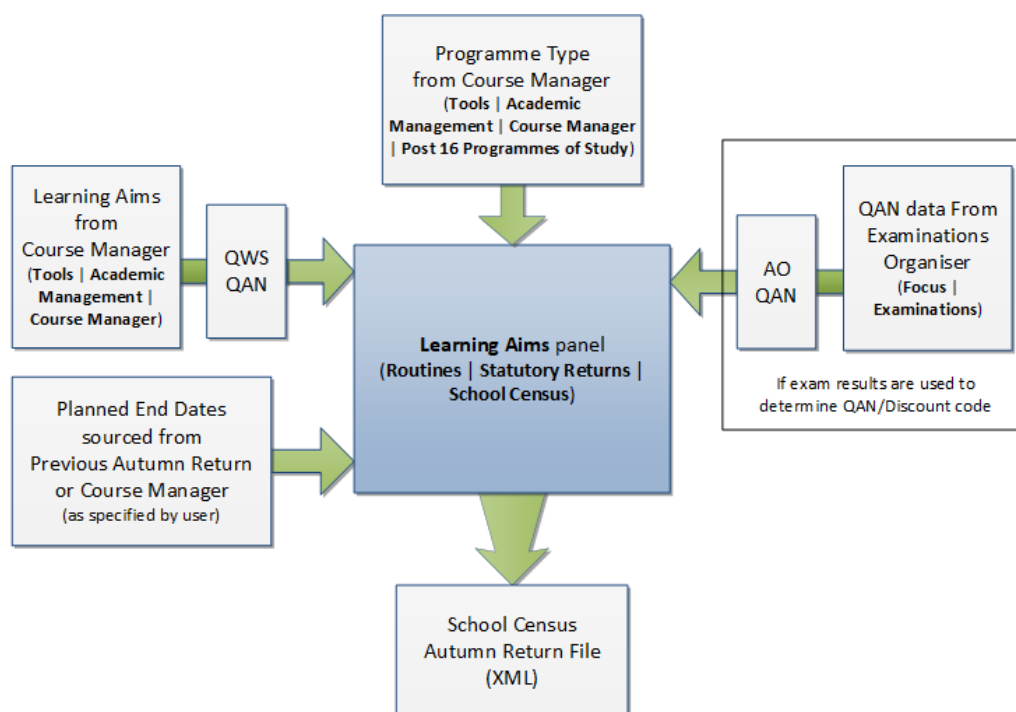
Programme Type from Course Manager (Tools | Academic Management | Course Manager | Post 16 Programmes of Study)

Learning Aims from Course Manager (Tools | Academic Management | Course Manager)

QWS QAN

Learning Aims panel (Routines | Statutory Returns | School Census)

AO QAN

QAN data From Examinations Organiser (Focus | Examinations)

If exam results are used to determine QAN/Discount code

Planned End Dates sourced from Previous Autumn Return or Course Manager (as specified by user)

School Census Autumn Return File (XML)